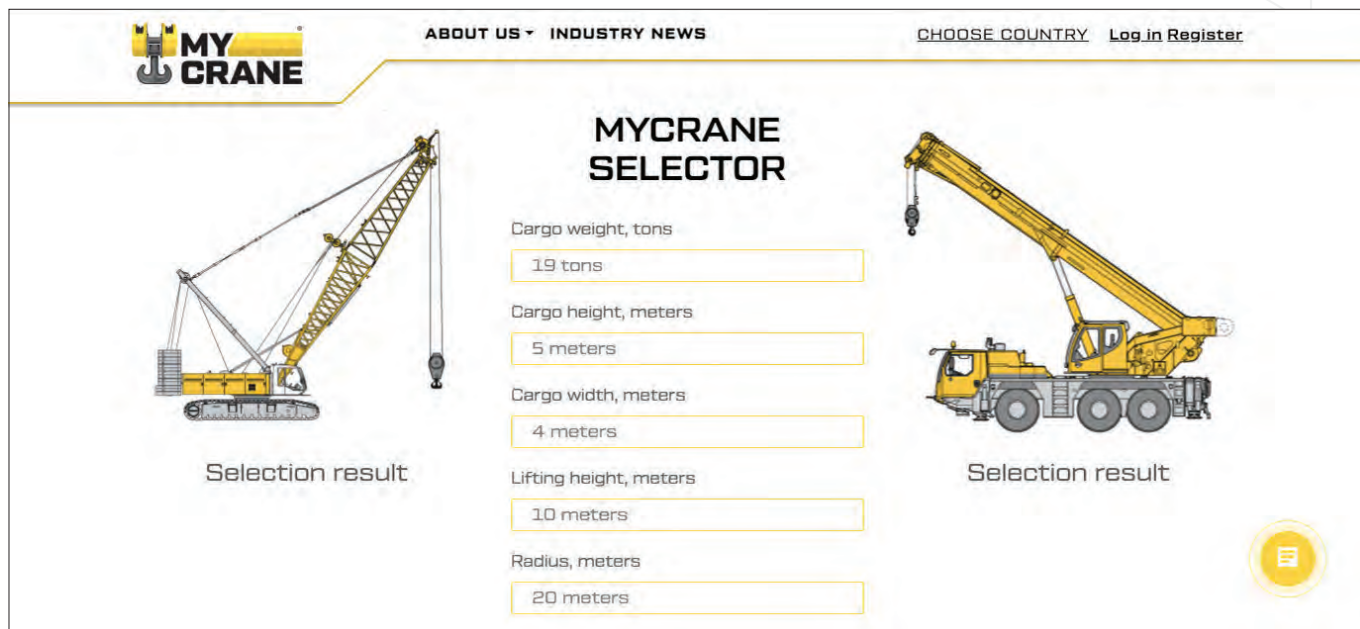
MY CRANE

ABOUT US ▾ INDUSTRY NEWS

CHOOSE COUNTRY Log in Register

MYCRANE SELECTOR

Cargo weight, tons

19 tons

Cargo height, meters

5 meters

Cargo width, meters

4 meters

Lifting height, meters

10 meters

Radius, meters

20 meters

Selection result

Selection result